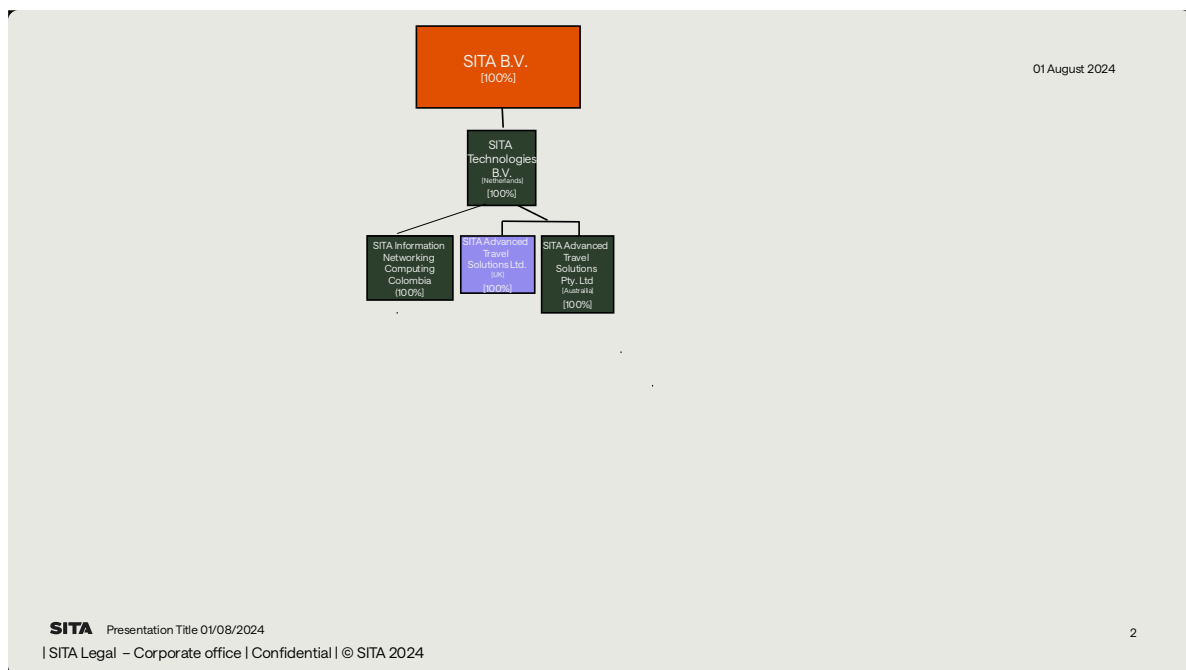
SITA B.V.
[100%]

01 August 2024

SITA Technologies B.V.
[Netherlands]
[100%]

SITA Information Networking Computing Colombia
[100%]

SITA Advanced Travel Solutions Ltd.
[UK]
[100%]

SITA Advanced Travel Solutions Pty. Ltd
[Australia]
[100%]

SITA Presentation Title 01/08/2024

2

| SITA Legal – Corporate office | Confidential | © SITA 2024